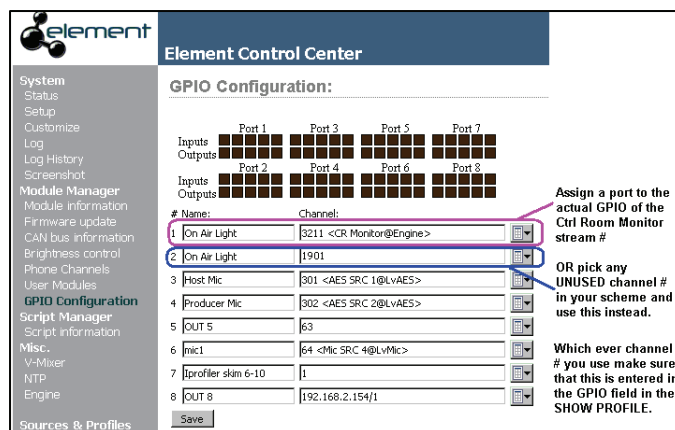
element

Element Control Center

System
Status
Setup
Customize
Log
Log History
Screenshot
Module Manager
Module information
Firmware update
CAN bus information
Brightness control
Phone Channels
User Modules
GPIO Configuration
Script Manager
Script information
Misc.
V-Mixer
NTP
Engine
Sources & Profiles

GPIO Configuration:

Port 1 Port 3 Port 5 Port 7
Inputs
Outputs
Port 2 Port 4 Port 6 Port 8
Inputs
Outputs

| # | Name: | Channel: |
|---|---|---|
| 1 | On Air Light | 3211 <CR Monitor@Engine> |
| 2 | On Air Light | 1901 |
| 3 | Host Mic | 301 <AES SRC 1@LvAES> |
| 4 | Producer Mic | 302 <AES SRC 2@LvAES> |
| 5 | OUT 5 | 63 |
| 6 | mic1 | 64 <Mic SRC 4@LvMic> |
| 7 | Iprofiler skim 6-10 | 1 |
| 8 | OUT 8 | 192.168.2.154/1 |

Save

Assign a port to the actual GPIO of the Ctrl Room Monitor stream #

OR pick any UNUSED channel # in your scheme and use this instead.

Which ever channel # you use make sure that this is entered in the GPIO field in the SHOW PROFILE.